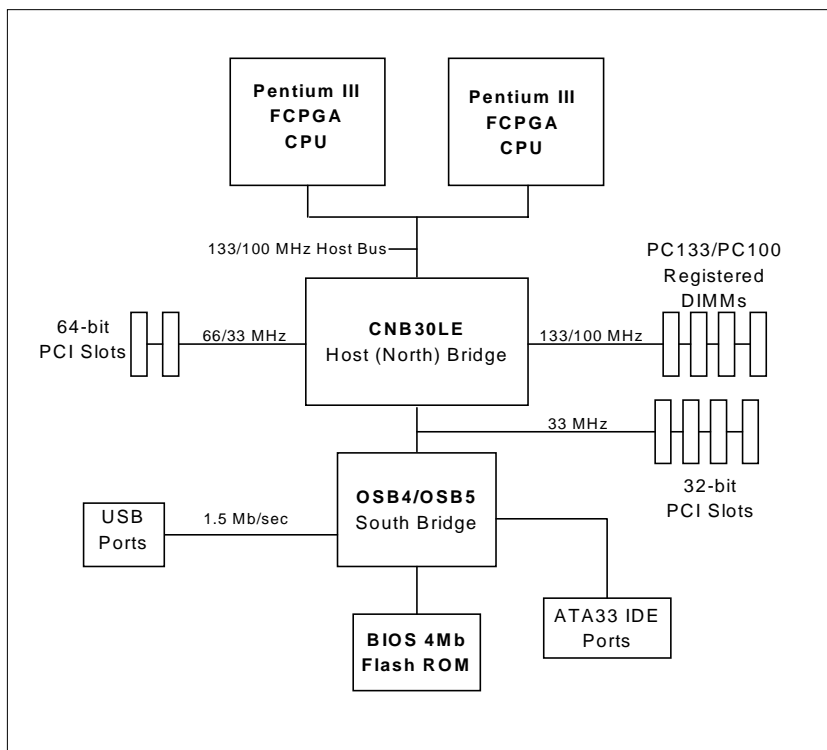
Pentium III
FCPGA
CPU

Pentium III
FCPGA
CPU

133/100 MHz Host Bus

PC133/PC100
Registered
DIMMs

64-bit
PCI Slots

66/33 MHz

CNB30LE
Host (North) Bridge

133/100 MHz

33 MHz

32-bit
PCI Slots

USB
Ports

1.5 Mb/sec

OSB4/OSB5
South Bridge

ATA33 IDE
Ports

BIOS 4Mb
Flash ROM